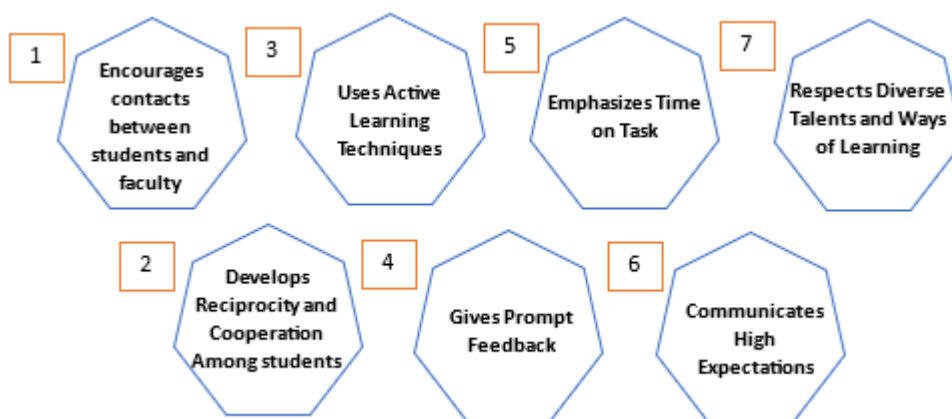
1

Encourages contacts between students and faculty

3

Uses Active Learning Techniques

5

Emphasizes Time on Task

7

Respects Diverse Talents and Ways of Learning

2

Develops Reciprocity and Cooperation Among students

4

Gives Prompt Feedback

6

Communicates High Expectations